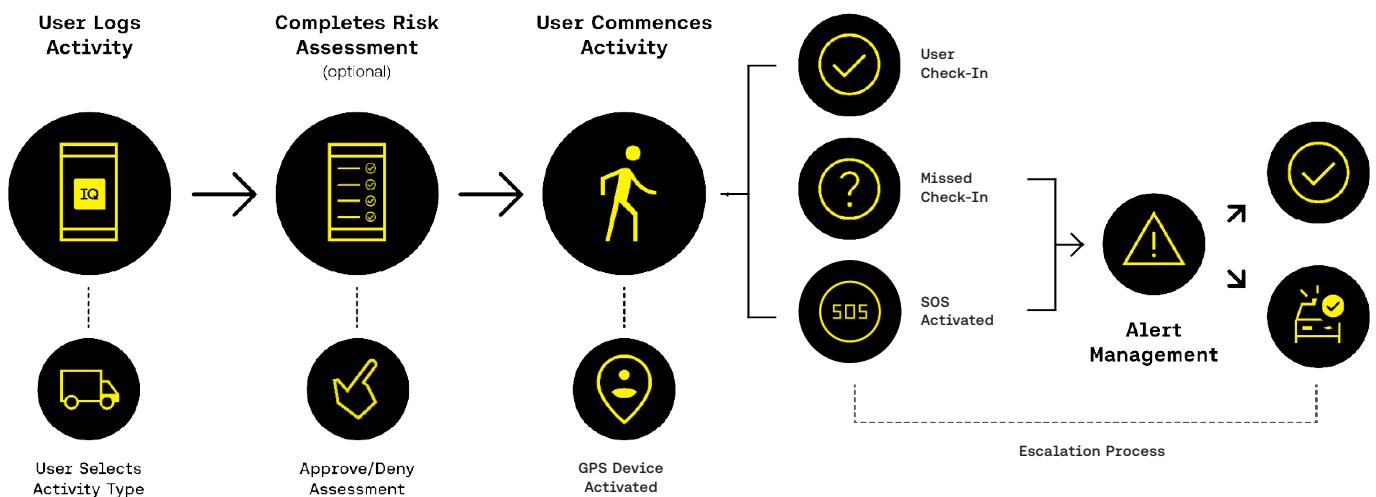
User Logs Activity

IQ

User Selects Activity Type

Completes Risk Assessment
(optional)

Approve/Deny Assessment

User Commences Activity

GPS Device Activated

User Check-In

Missed Check-In

SOS

SOS Activated

Alert Management

Escalation Process